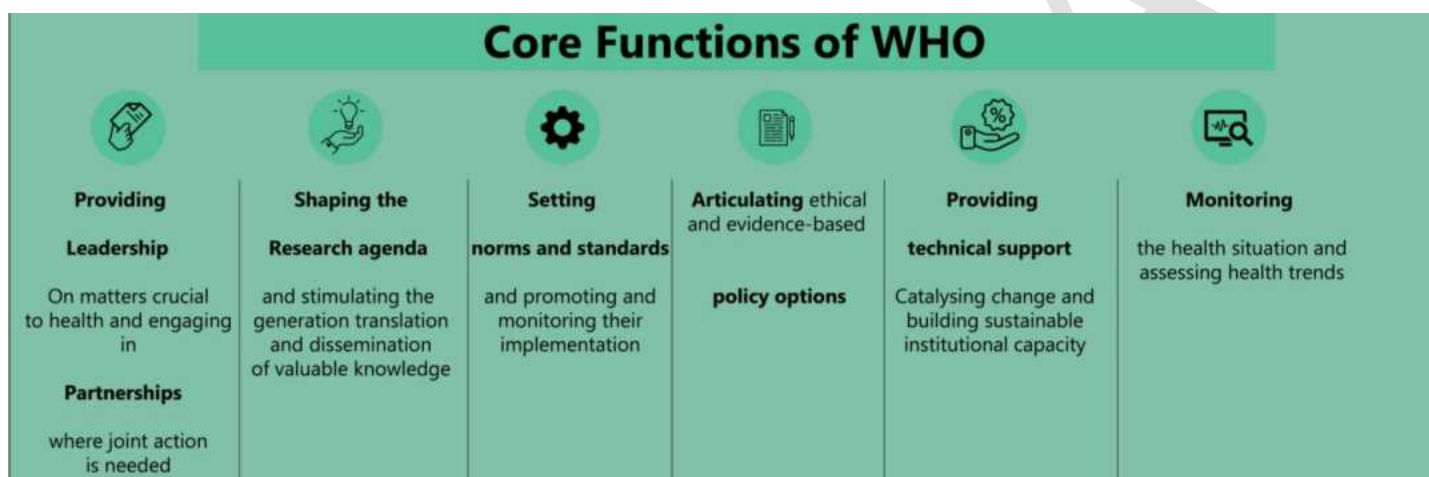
Core Functions of WHO

Providing

Leadership

On matters crucial to health and engaging in

Partnerships

where joint action is needed

Shaping the

Research agenda

and stimulating the generation translation and dissemination of valuable knowledge

Setting

norms and standards

and promoting and monitoring their implementation

Articulating ethical and evidence-based

policy options

Providing

technical support

Catalysing change and building sustainable institutional capacity

Monitoring

the health situation and assessing health trends